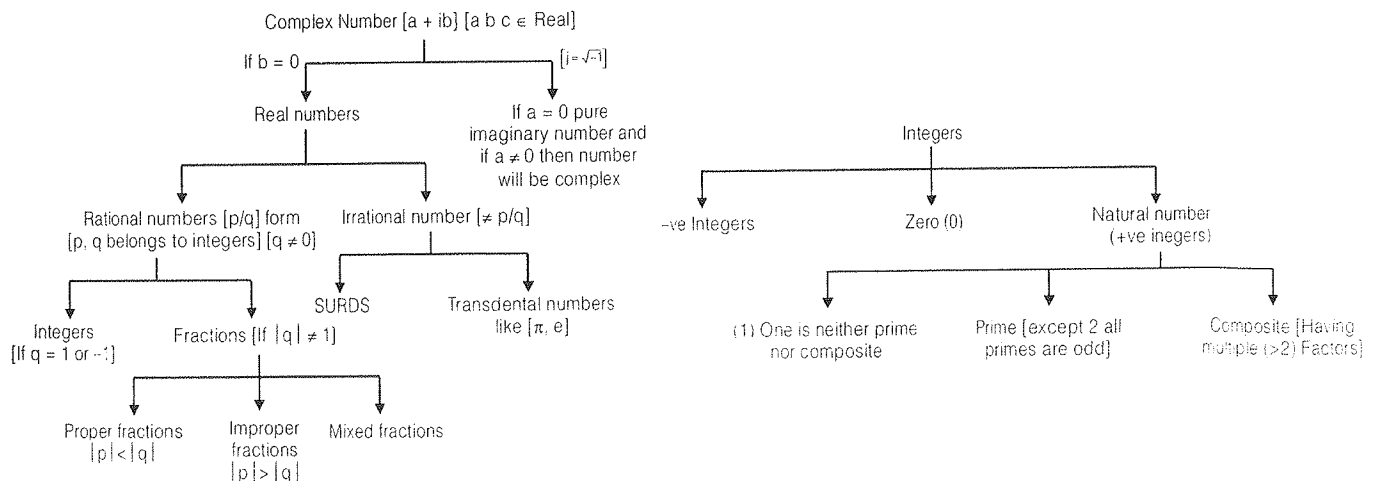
Complex Number [a + ib] [a b c $\in$ Real]

If b = 0

[$i = \sqrt{-1}$]

Real numbers

If a = 0 pure imaginary number and if a $\neq$ 0 then number will be complex

Rational numbers [p/q] form [p, q belongs to integers] [q $\neq$ 0]

Irrational number [$\neq$ p/q]

Integers [If q = 1 or −1]

Fractions [If $|q| \neq 1$]

SURDS

Transdental numbers like [$\pi$, e]

Proper fractions $|p| < |q|$

Improper fractions $|p| > |q|$

Mixed fractions

Integers

−ve Integers

Zero (0)

Natural number (+ve inegers)

(1) One is neither prime nor composite

Prime [except 2 all primes are odd]

Composite [Having multiple (>2) Factors]